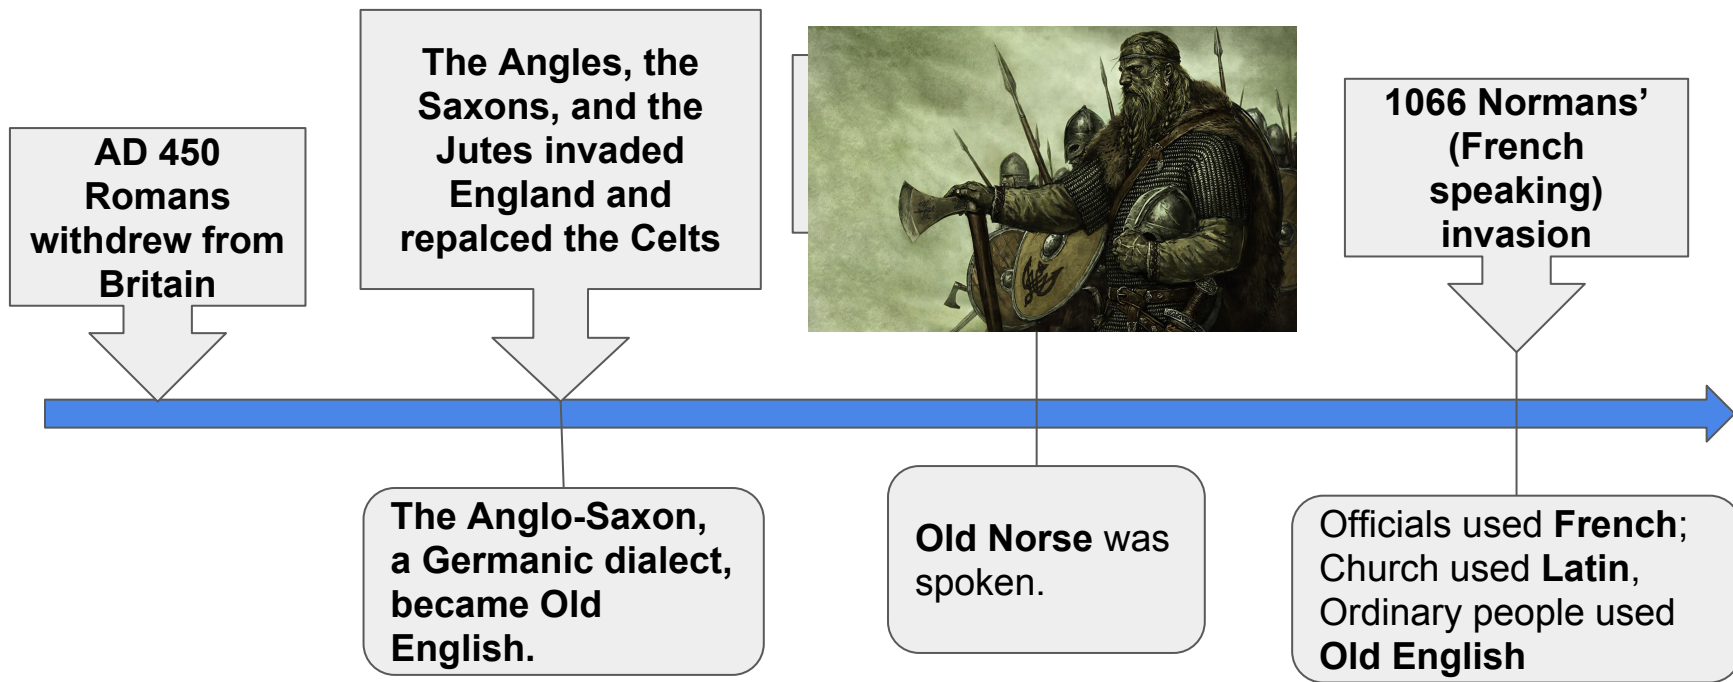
AD 450 Romans withdrew from Britain

The Angles, the Saxons, and the Jutes invaded England and repalced the Celts

1066 Normans' (French speaking) invasion

The Anglo-Saxon, a Germanic dialect, became Old English.

Old Norse was spoken.

Officials used French; Church used Latin, Ordinary people used Old English